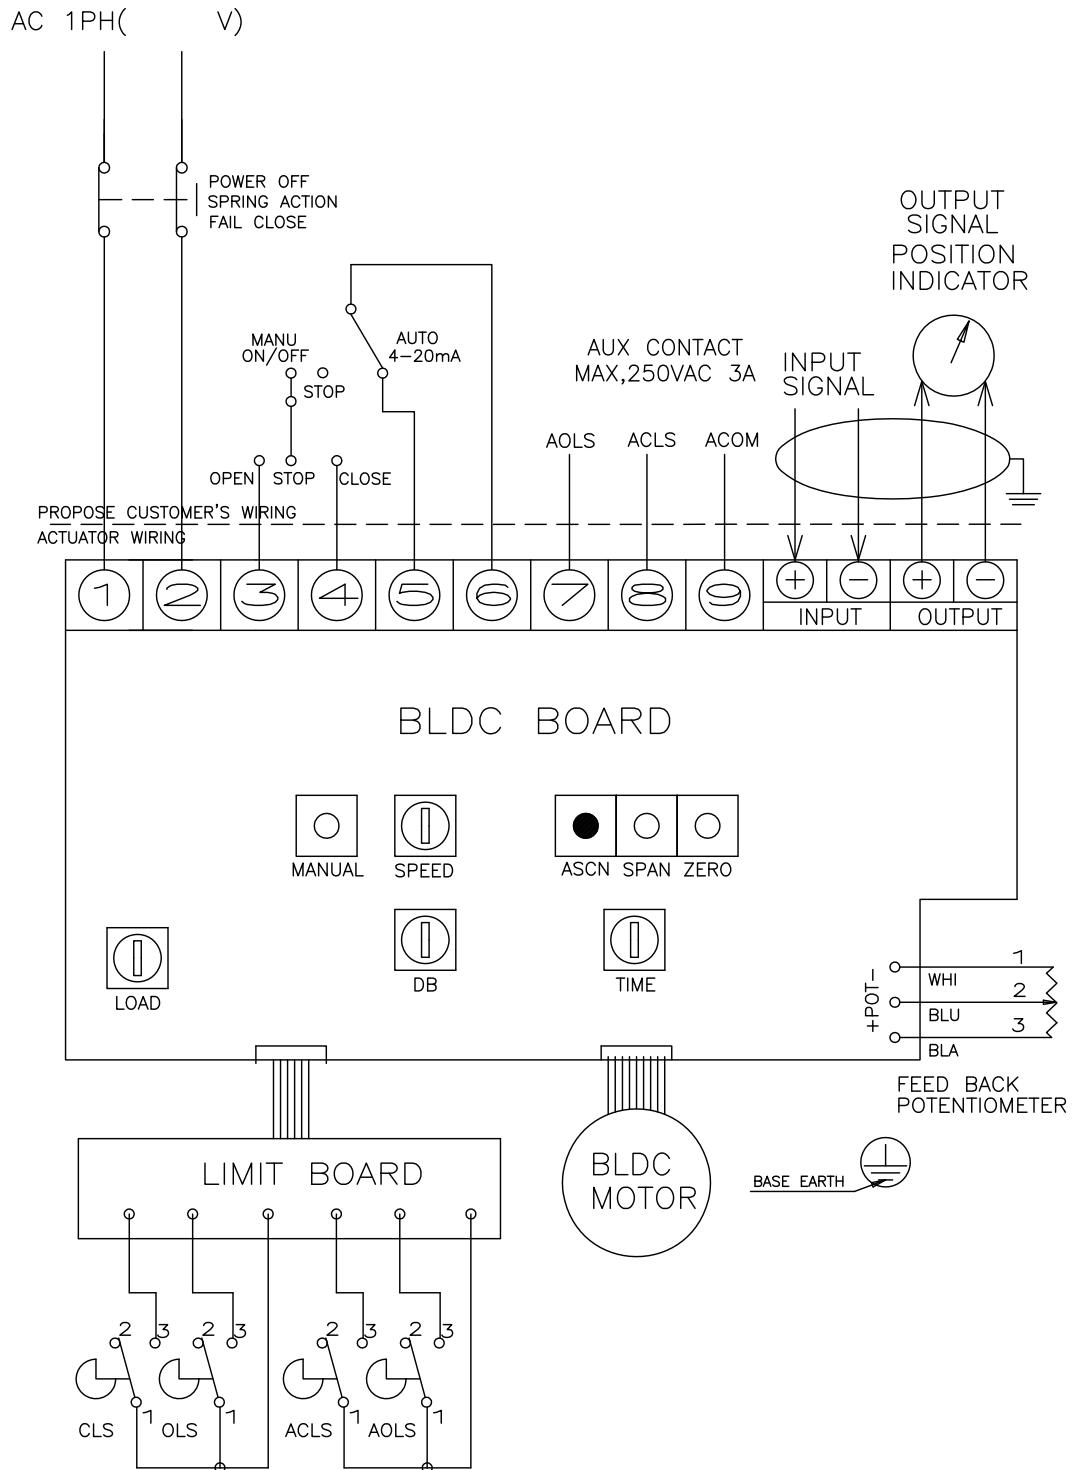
AC 1PH( V)

POWER OFF
SPRING ACTION
FAIL CLOSE

OUTPUT
SIGNAL
POSITION
INDICATOR

MANU
ON/OFF
STOP

AUTO
4–20mA

AUX CONTACT
MAX,250VAC 3A

INPUT
SIGNAL

OPEN STOP CLOSE

AOLS ACLS ACOM

PROPOSE CUSTOMER'S WIRING
ACTUATOR WIRING

1 2 3 4 5 6 7 8 9 + − + −

INPUT OUTPUT

BLDC BOARD

MANUAL SPEED

ASCN SPAN ZERO

LOAD

DB

TIME

+POT−
WHI 1
BLU 2
3
BLA

FEED BACK
POTENTIOMETER

LIMIT BOARD

BLDC
MOTOR

BASE EARTH

2 3 2 3 2 3 2 3
1 1 1 1
CLS OLS ACLS AOLS